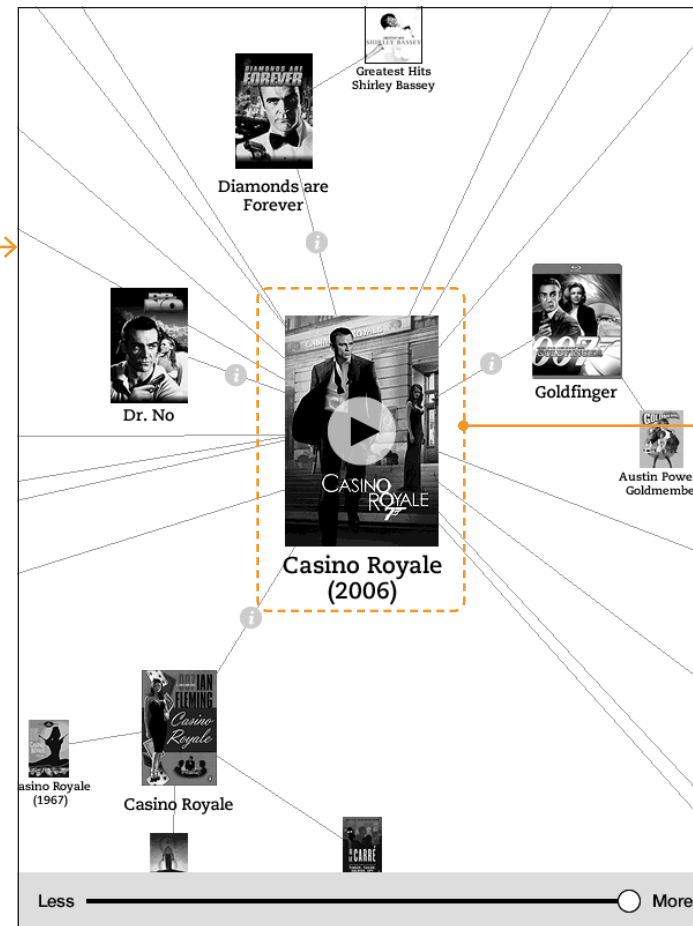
SHIRLEY BASSEY
Greatest Hits Shirley Bassey

DIAMONDS ARE FOREVER
Diamonds are Forever

DR. NO
Dr. No

CASINO ROYALE
CASINO ROYALE
Casino Royale (2006)

007 GOLDFINGER
Goldfinger

Austin Powe
Goldmembe

IAN FLEMING
Casino Royale
Casino Royale

asino Royale (1967)

LE CARRÉ

Less
More